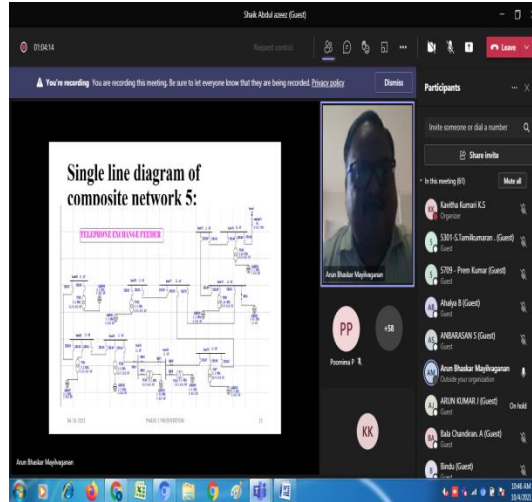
Shaik Abdul azeez (Guest)

01:04:14

Request control

Leave

You're recording You are recording this meeting. Be sure to let everyone know that they are being recorded. Privacy policy

Dismiss

Participants

Invite someone or dial a number

Share invite

In this meeting (61)

Mute all

Single line diagram of composite network 5:

TELEPHONE EXCHANGE FEEDER

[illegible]

PHASE 1 PRESENTATION

Arun Bhaskar Mayilvaganan

PP

+58

Poornima P

KK

Arun Bhaskar Mayilvaganan

KK Kavitha Kumari K.S
Organizer

S 5301-S.Tamilkumaran . (Guest)
Guest

S 5709 - Prem Kumar (Guest)
Guest

AB Ahalya B (Guest)
Guest

AS ANBARASAN S (Guest)
Guest

AM Arun Bhaskar Mayilvaganan
Outside your organization

ARUN KUMAR J (Guest)
Guest
On hold

BA Bala Chandiran. A (Guest)
Guest

Bindu (Guest)
Guest

10:46 AM